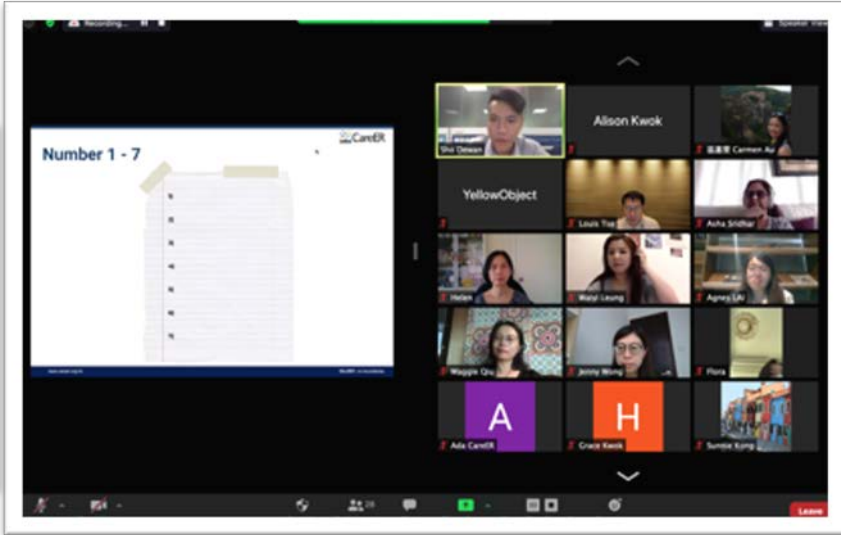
Recording...

Speaker View

Number 1 - 7

CareER

1)
2)
3)
4)
5)
6)
7)

Shu Dewan

Alison Kwok

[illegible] Carmen Au

YellowObject

Louis Tse

Asha Sridhar

Helen

Waiyi Leung

Agnes Lai

Maggie Qiu

Jenny Wong

Flora

A

Ada CareER

H

Grace Kwok

Sunnie Kong

26

Leave